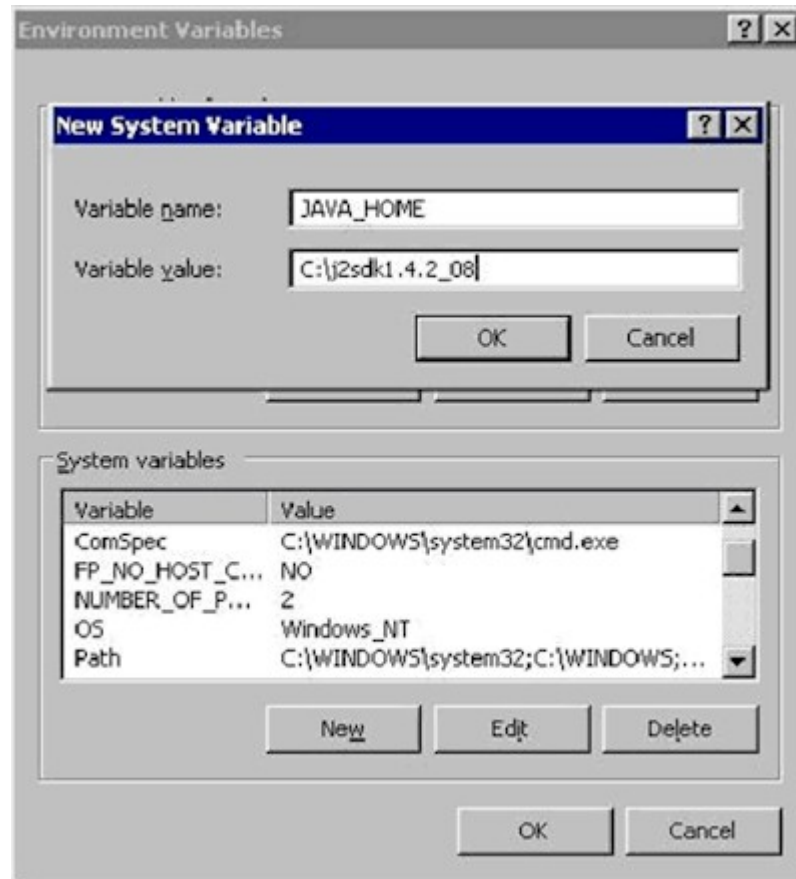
Environment Variables ? X

New System Variable ? X

Variable name: JAVA_HOME

Variable value: C:\j2sdk1.4.2_08

OK Cancel

System variables

| Variable | Value |
|---|---|
| ComSpec | C:\WINDOWS\system32\cmd.exe |
| FP_NO_HOST_C... | NO |
| NUMBER_OF_P... | 2 |
| OS | Windows_NT |
| Path | C:\WINDOWS\system32;C:\WINDOWS;... |

New Edit Delete

OK Cancel